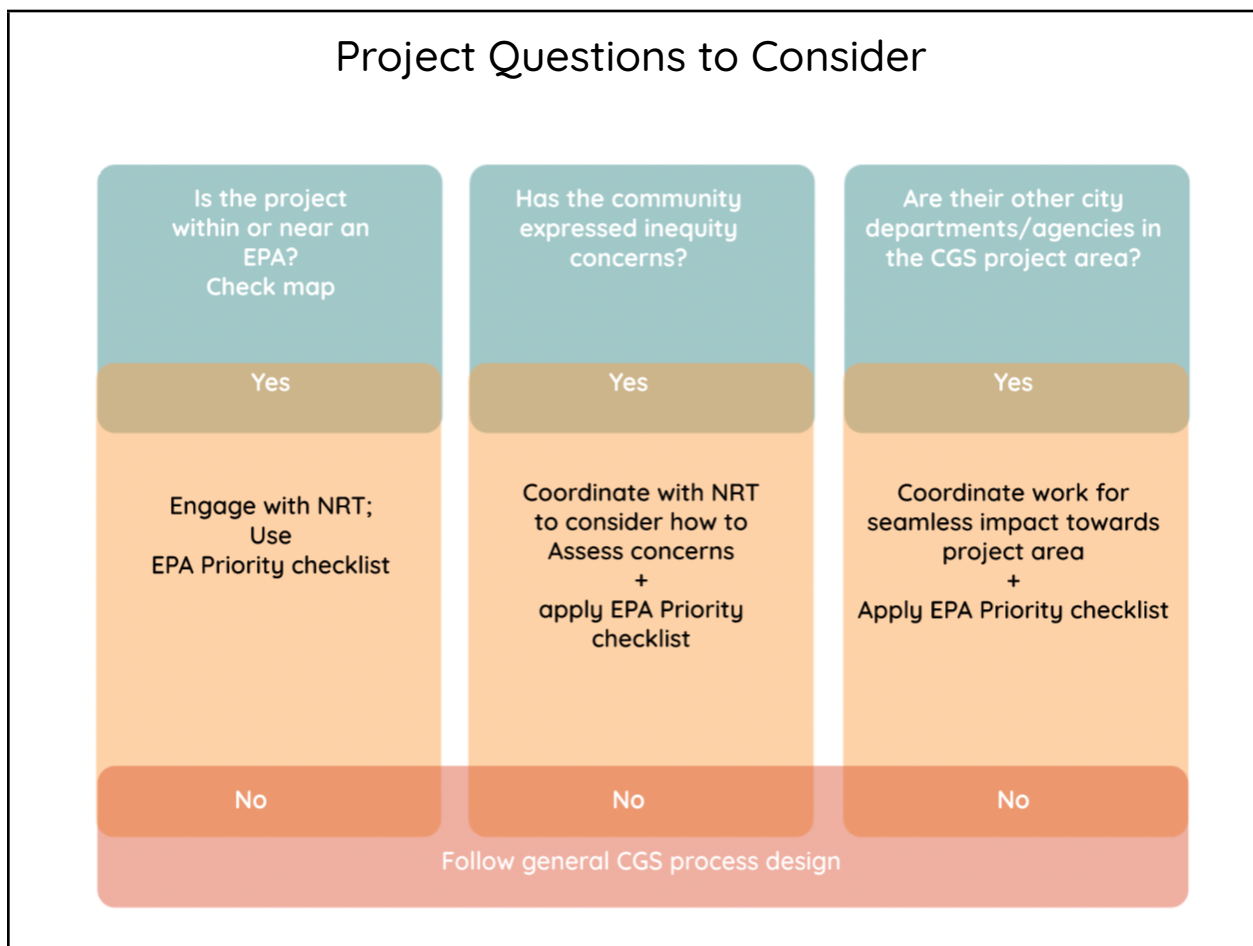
Project Questions to Consider

Is the project within or near an EPA? Check map

Yes

Engage with NRT; Use EPA Priority checklist

No

Has the community expressed inequity concerns?

Yes

Coordinate with NRT to consider how to Assess concerns + apply EPA Priority checklist

No

Are their other city departments/agencies in the CGS project area?

Yes

Coordinate work for seamless impact towards project area + Apply EPA Priority checklist

No

Follow general CGS process design